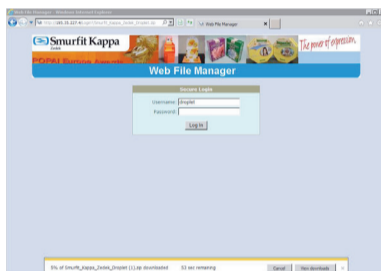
Web File Manager - Windows Internet Explorer

http://192.31.227.4/... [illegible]

Web File Manager

Smurfit Kappa
Zedek

POPAI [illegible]

The power of expression

Web File Manager

Secure Login

Username: Dropfet

Password:

Log In

5% of Smurfit_Kappa_Zedek_Dropfet (1).zip downloaded 53 sec remaining

Cancel

View downloads